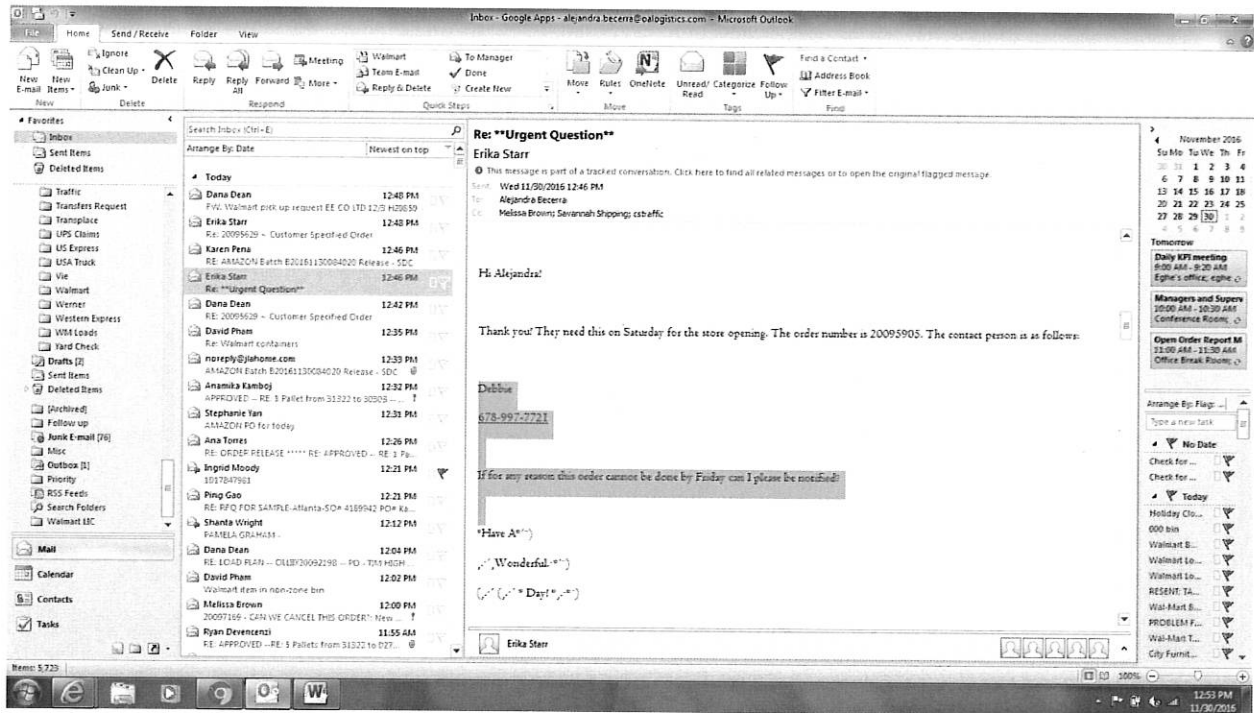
Inbox - Google Apps - alejandra.becerra@oalogistics.com - Microsoft Outlook

File Home Send / Receive Folder View

Ignore
Clean Up
Junk
New E-mail
New Items
Delete
Reply
Reply All
Forward
Meeting
More
Walmart
Team E-mail
Reply & Delete
To Manager
Done
Create New
Move
Rules
OneNote
Unread/Read
Categorize
Follow Up
Find a Contact
Address Book
Filter E-mail
New Delete Respond Quick Steps Move Tags Find

Favorites
Inbox
Sent Items
Deleted Items
Traffic
Transfers Request
Transplace
UPS Claims
US Express
USA Truck
Vie
Walmart
Werner
Western Express
WM Loads
Yard Check
Drafts [2]
Sent Items
Deleted Items
[Archived]
Follow up
Junk E-mail [76]
Misc
Outbox [1]
Priority
RSS Feeds
Search Folders
Walmart LIC

Mail
Calendar
Contacts
Tasks

Search Inbox (Ctrl+E)
Arrange By: Date Newest on top
Today
Dana Dean 12:48 PM
FW: Walmart pick up request EE CO LTD 12/3 H29659
Erika Starr 12:48 PM
Re: 20095629 -- Customer Specified Order
Karen Pena 12:46 PM
RE: AMAZON Batch B20161130084020 Release - SDC
Erika Starr 12:46 PM
Re: **Urgent Question**
Dana Dean 12:42 PM
RE: 20095629 -- Customer Specified Order
David Pham 12:35 PM
Re: Walmart containers
noreply@jlahome.com 12:33 PM
AMAZON Batch B20161130084020 Release - SDC
Anamika Kamboj 12:32 PM
APPROVED -- RE: 3 Pallet from 31322 to 30309 -- ...
Stephanie Yan 12:31 PM
AMAZON PO for today
Ana Torres 12:26 PM
RE: ORDER RELEASE ***** RE: APPROVED -- RE 3 Pa...
Ingrid Moody 12:21 PM
1017847961
Ping Gao 12:21 PM
RE: RFQ FOR SAMPLE-Atlanta-SO# 4189942 PO# Ka...
Shanta Wright 12:12 PM
PAMELA GRAHAM -
Dana Dean 12:04 PM
RE: LOAD PLAN -- OLLB720092298 -- PO - TJM HIGH...
David Pham 12:02 PM
Walmart item in non-zone bin
Melissa Brown 12:00 PM
20097169 - CAN WE CANCEL THIS ORDER?! New ...
Ryan Devenzenzi 11:55 AM
RE: APPROVED --RE: 3 Pallets from 31322 to D27...

Re: **Urgent Question**
Erika Starr
This message is part of a tracked conversation. Click here to find all related messages or to open the original flagged message.
Sent: Wed 11/30/2016 12:46 PM
To: Alejandra Becerra
Cc: Melissa Brown; Savannah Shipping; csttaffic

Hi Alejandra!

Thank you! They need this on Saturday for the store opening. The order number is 20095905. The contact person is as follows:

Debbie

678-997-7721

If for any reason this order cannot be done by Friday can I please be notified?

*Have A*`)
.·´ .Wonderful.·*¨)
(.·´ (.·´ * Day! *.·*¨)

Erika Starr

November 2016
Su Mo Tu We Th Fr
30 31 1 2 3 4
6 7 8 9 10 11
13 14 15 16 17 18
20 21 22 23 24 25
27 28 29 30 1 2
4 5 6 7 8 9
Tomorrow
Daily KPI meeting
8:00 AM - 8:20 AM
Eghe's office; eghe
Managers and Superv
10:00 AM - 10:30 AM
Conference Room;
Open Order Report M
11:00 AM - 11:30 AM
Office Break Room;
Arrange By: Flag:
Type a new task
No Date
Check for...
Check for...
Today
Holiday Clo...
000 bin
Walmart B...
Walmart Lo...
Walmart Lo...
RESENT: TA...
Wal-Mart B...
PROBLEM F...
Wal-Mart T...
City Furnit...

Items: 5,723
100%
12:53 PM
11/30/2016